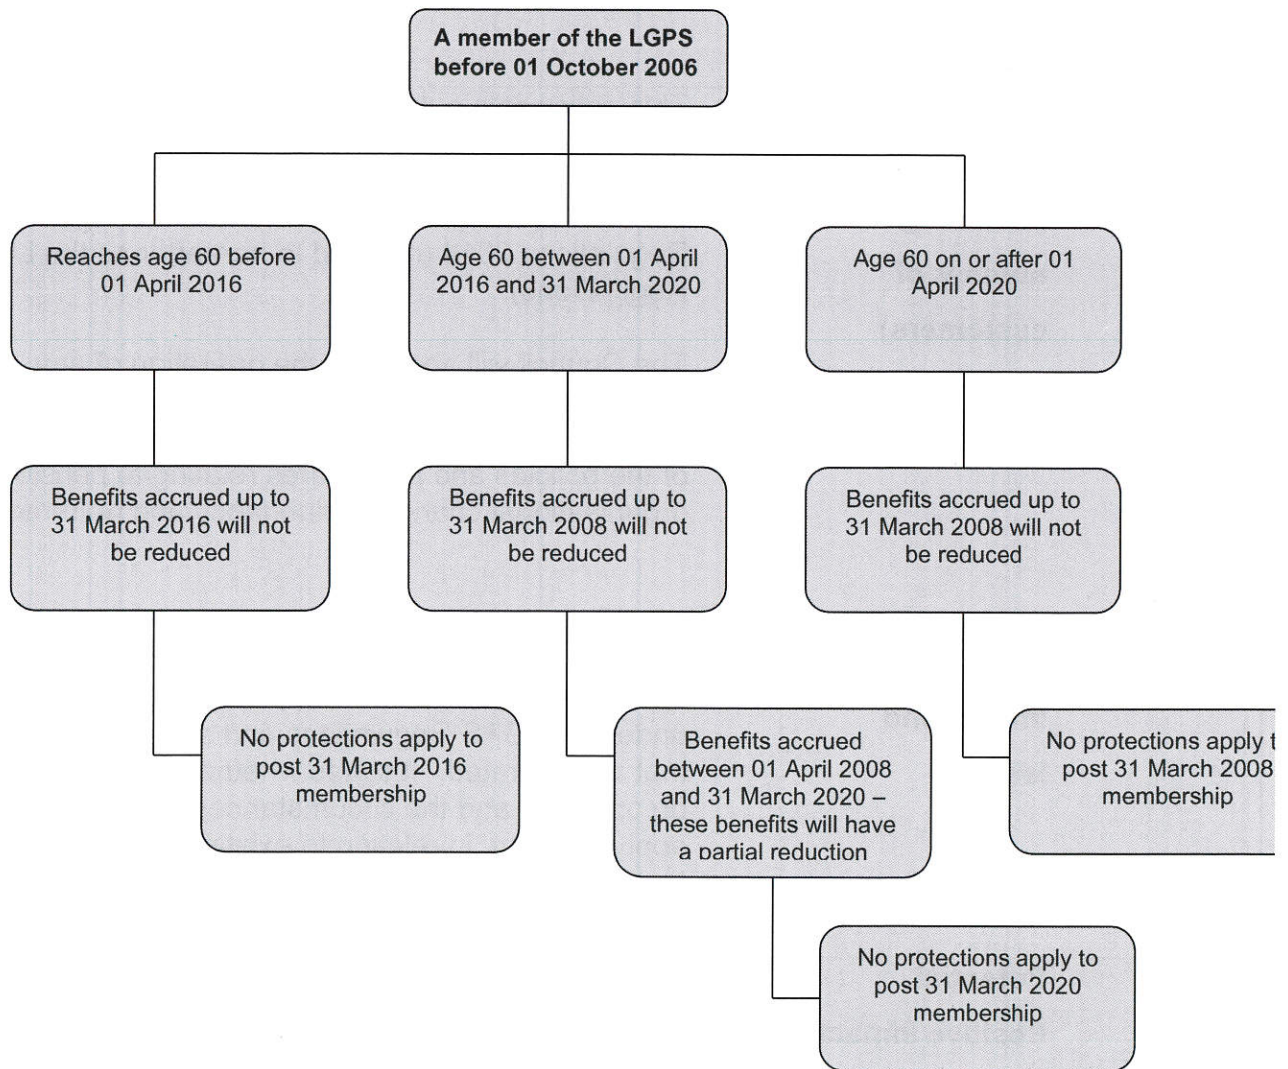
A member of the LGPS before 01 October 2006

Reaches age 60 before 01 April 2016

Age 60 between 01 April 2016 and 31 March 2020

Age 60 on or after 01 April 2020

Benefits accrued up to 31 March 2016 will not be reduced

Benefits accrued up to 31 March 2008 will not be reduced

Benefits accrued up to 31 March 2008 will not be reduced

No protections apply to post 31 March 2016 membership

Benefits accrued between 01 April 2008 and 31 March 2020 – these benefits will have a partial reduction

No protections apply t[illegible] post 31 March 2008 membership

No protections apply to post 31 March 2020 membership